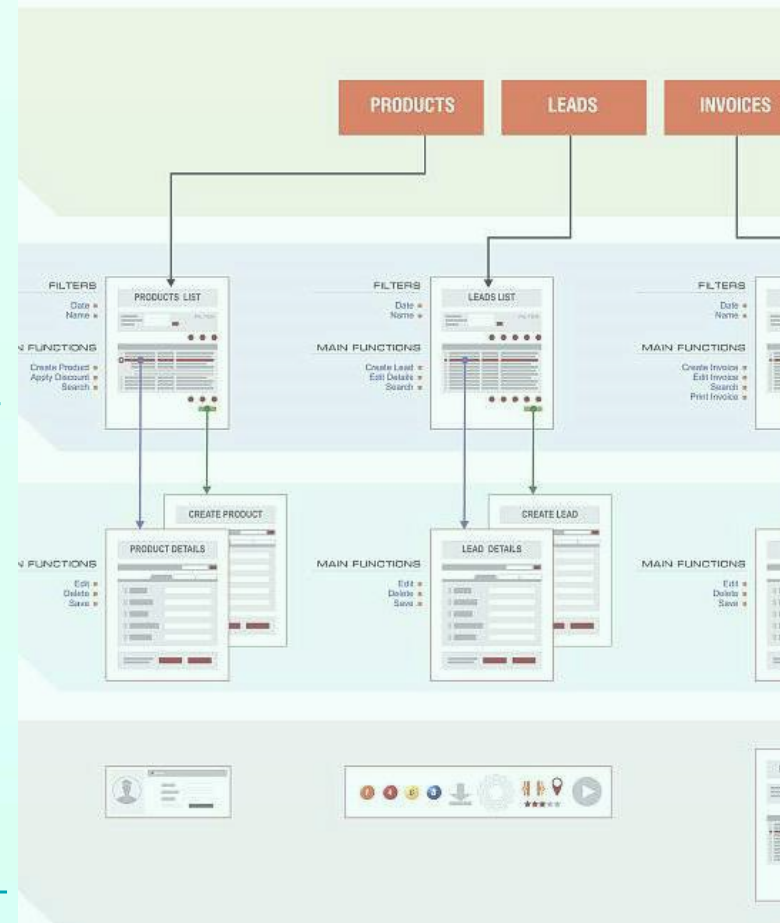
PRODUCTS
LEADS
INVOICES

FILTERS
Date
Name

PRODUCTS LIST

N FUNCTIONS
Create Product
Apply Discount
Search

FILTERS
Date
Name

LEADS LIST

MAIN FUNCTIONS
Create Lead
Edit Details
Search

FILTERS
Date
Name

MAIN FUNCTIONS
Create Invoice
Edit Invoice
Search
Print Invoice

CREATE PRODUCT
PRODUCT DETAILS

N FUNCTIONS
Edit
Delete
Save

CREATE LEAD
LEAD DETAILS

MAIN FUNCTIONS
Edit
Delete
Save

MAIN FUNCTIONS
Edit
Delete
Save